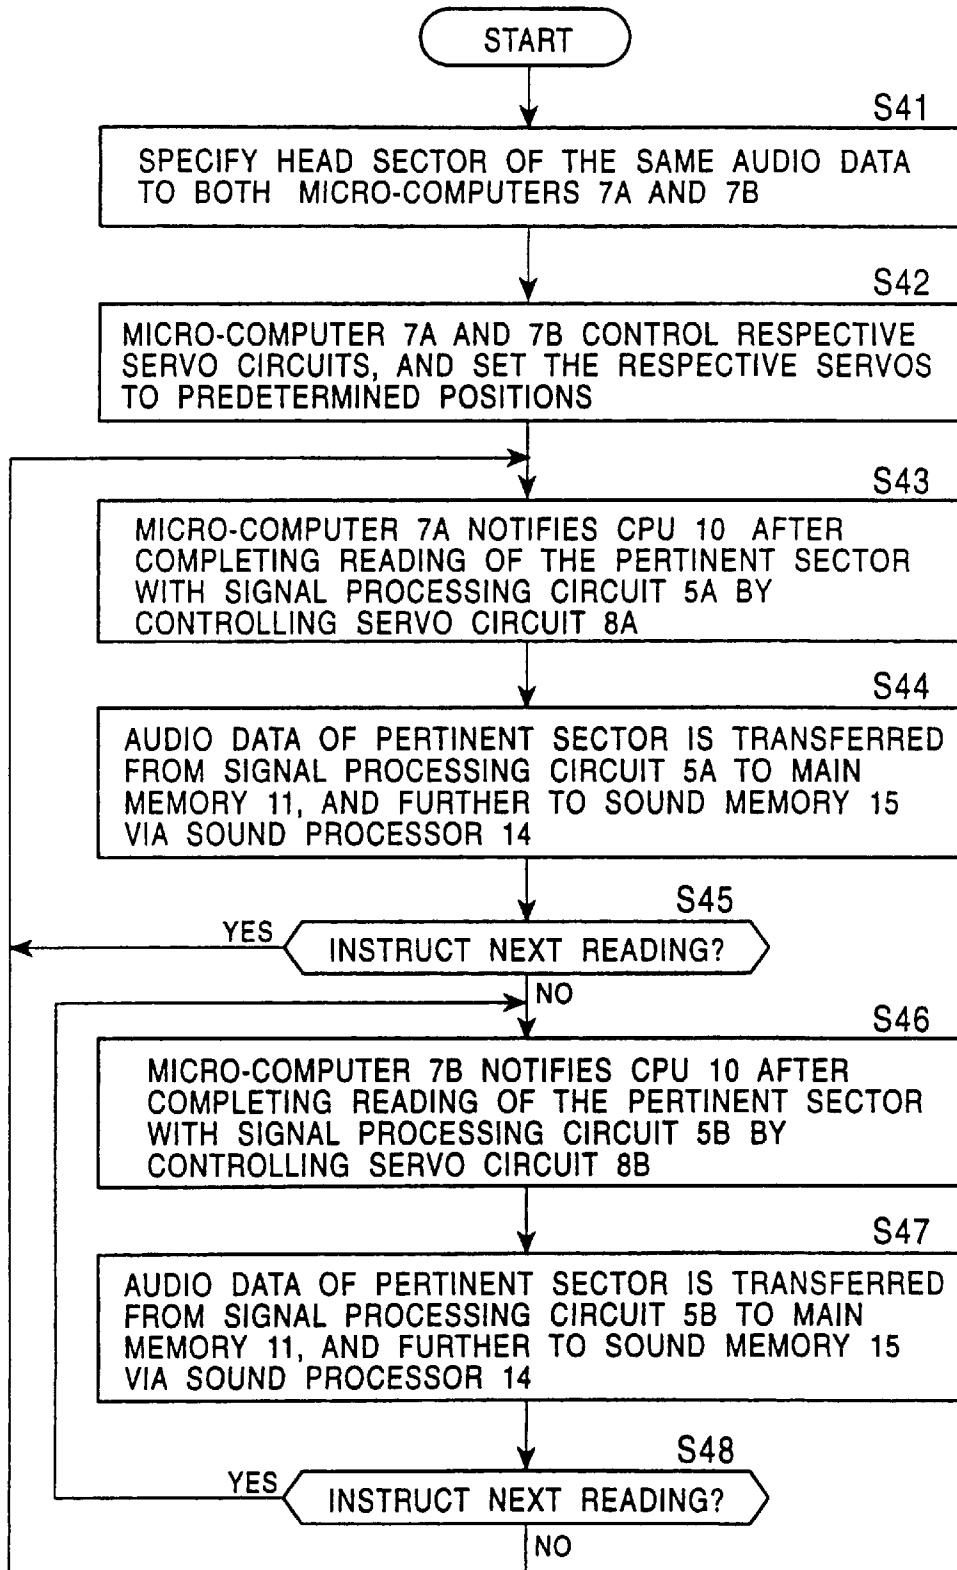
START

S41

SPECIFY HEAD SECTOR OF THE SAME AUDIO DATA TO BOTH MICRO-COMPUTERS 7A AND 7B

S42

MICRO-COMPUTER 7A AND 7B CONTROL RESPECTIVE SERVO CIRCUITS, AND SET THE RESPECTIVE SERVOS TO PREDETERMINED POSITIONS

S43

MICRO-COMPUTER 7A NOTIFIES CPU 10 AFTER COMPLETING READING OF THE PERTINENT SECTOR WITH SIGNAL PROCESSING CIRCUIT 5A BY CONTROLLING SERVO CIRCUIT 8A

S44

AUDIO DATA OF PERTINENT SECTOR IS TRANSFERRED FROM SIGNAL PROCESSING CIRCUIT 5A TO MAIN MEMORY 11, AND FURTHER TO SOUND MEMORY 15 VIA SOUND PROCESSOR 14

S45

YES

INSTRUCT NEXT READING?

NO

S46

MICRO-COMPUTER 7B NOTIFIES CPU 10 AFTER COMPLETING READING OF THE PERTINENT SECTOR WITH SIGNAL PROCESSING CIRCUIT 5B BY CONTROLLING SERVO CIRCUIT 8B

S47

AUDIO DATA OF PERTINENT SECTOR IS TRANSFERRED FROM SIGNAL PROCESSING CIRCUIT 5B TO MAIN MEMORY 11, AND FURTHER TO SOUND MEMORY 15 VIA SOUND PROCESSOR 14

S48

YES

INSTRUCT NEXT READING?

NO